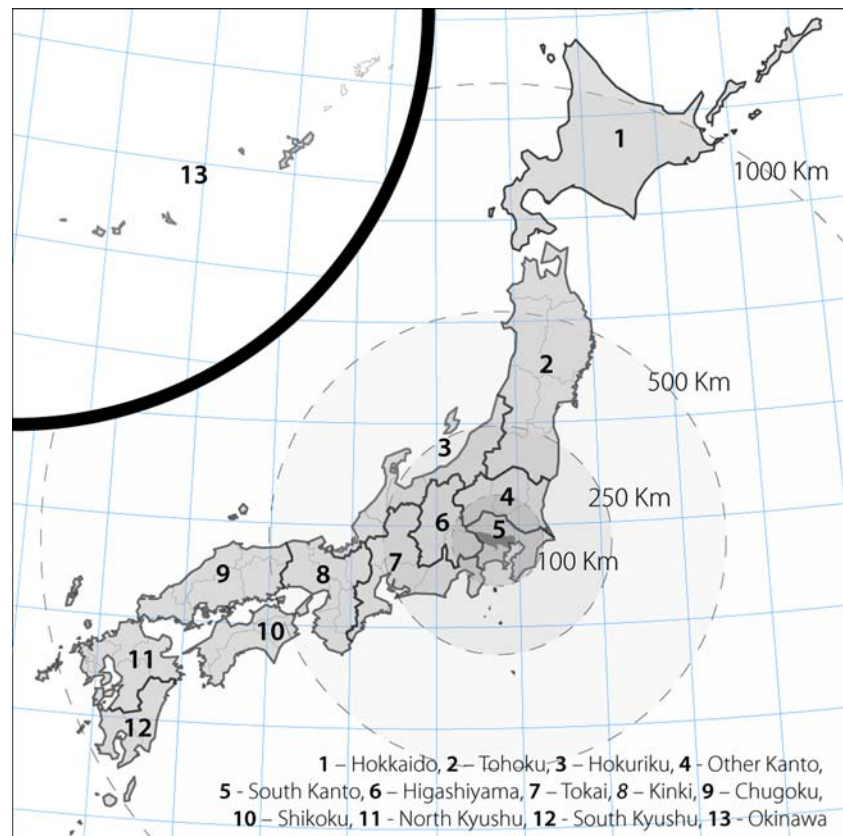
13

1

1000 Km

2

500 Km

3

4

250 Km

6

5

100 Km

9

8

7

10

11

12

**1** – Hokkaido, **2** – Tohoku, **3** – Hokuriku, **4** - Other Kanto, **5** - South Kanto, **6** – Higashiyama, **7** - Tokai, *8* – Kinki, **9** – Chugoku, **10** – Shikoku, **11** - North Kyushu, **12** - South Kyushu, **13** - Okinawa